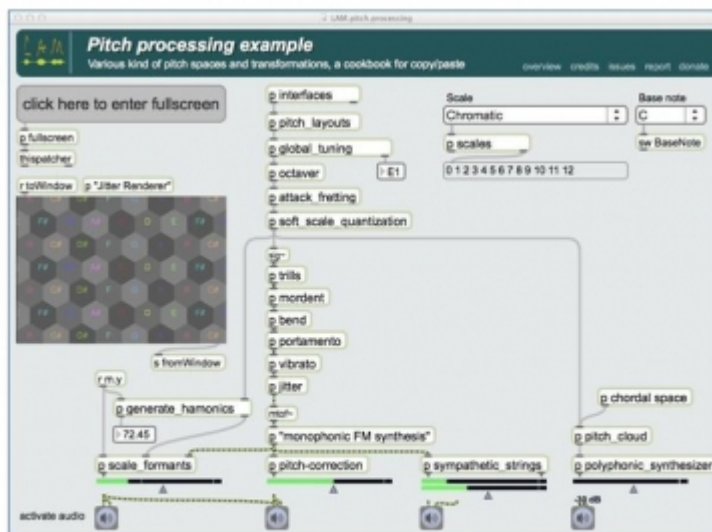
LAM pitch processing

Pitch processing example
Various kind of pitch spaces and transformations, a cookbook for copy/paste

overview credits issues report donate

click here to enter fullscreen

p fullscreen
thispatcher

r toWindow
p "Jitter Renderer"

s fromWindow

p interfaces
p pitch_layouts
p global_tuning
p octaver
E1
p attack_fretting
p soft_scale_quantization

Scale
Chromatic
Base note
C
p scales
sw BaseNote
0 1 2 3 4 5 6 7 8 9 10 11 12

p trills
p mordent
p bend
p portamento
p vibrato
p jitter

r m.y
p generate_hamonics
72.45
mtof

p "monophonic FM synthesis"

p chordal space
p pitch_cloud

p scale_formants
p pitch-correction
p sympathetic_strings
p polyphonic_synthesizer

-38 dB

activate audio